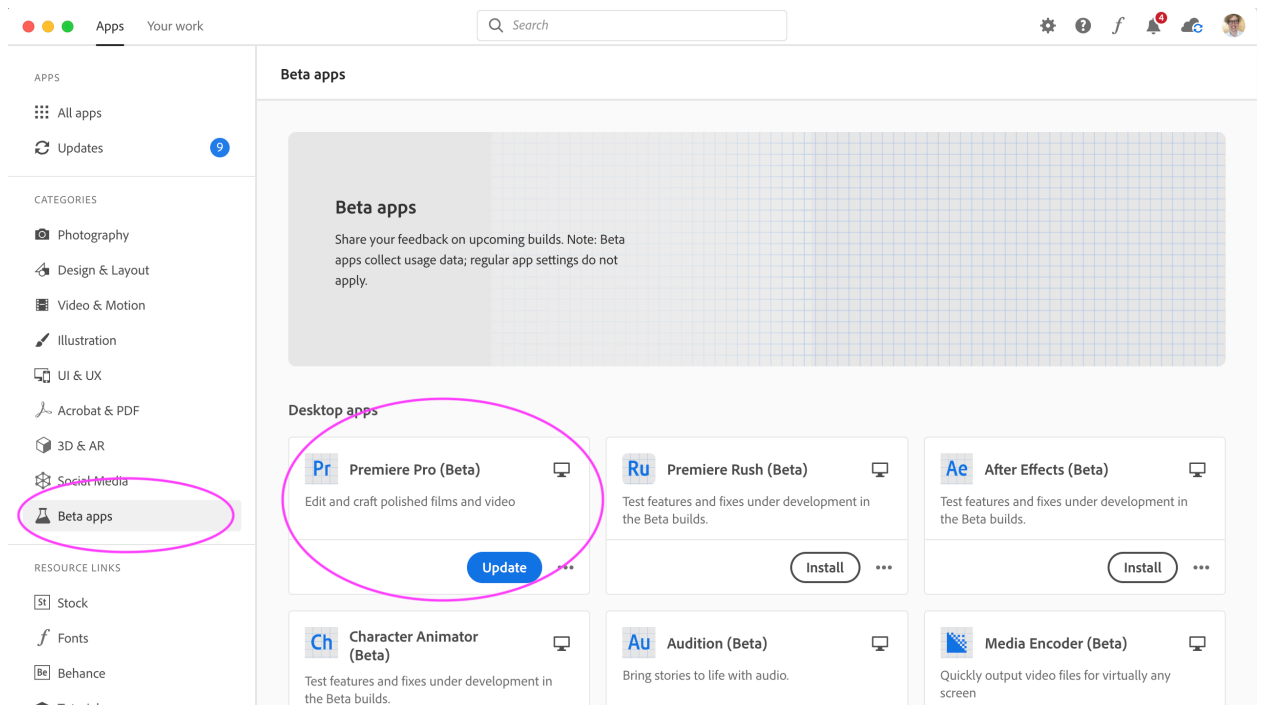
Apps Your work

Search

4

APPS

All apps

Updates 9

CATEGORIES

Photography

Design & Layout

Video & Motion

Illustration

UI & UX

Acrobat & PDF

3D & AR

Social Media

Beta apps

RESOURCE LINKS

St Stock

Fonts

Be Behance

Beta apps

Beta apps

Share your feedback on upcoming builds. Note: Beta apps collect usage data; regular app settings do not apply.

Desktop apps

Pr Premiere Pro (Beta)

Edit and craft polished films and video

Update

Ru Premiere Rush (Beta)

Test features and fixes under development in the Beta builds.

Install

Ae After Effects (Beta)

Test features and fixes under development in the Beta builds.

Install

Ch Character Animator (Beta)

Test features and fixes under development in the Beta builds.

Au Audition (Beta)

Bring stories to life with audio.

Media Encoder (Beta)

Quickly output video files for virtually any screen